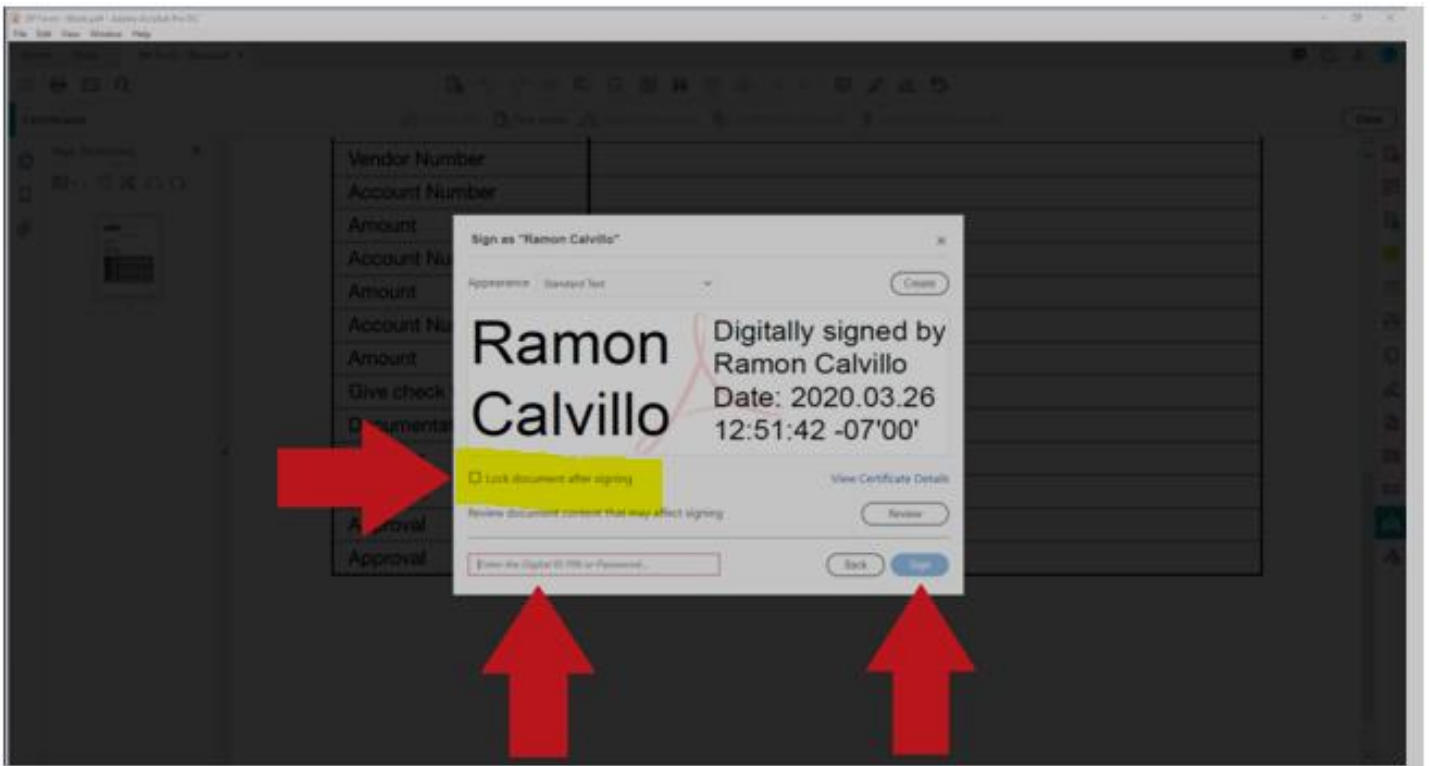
File Edit View Window Help

Vendor Number
Account Number
Amount
Account Nu
Amount
Account Nu
Amount
Give check
Documenta
Approval
Approval

Sign as "Ramon Calvillo"

Appearance Standard Text

Create

Ramon Calvillo

Digitally signed by Ramon Calvillo
Date: 2020.03.26 12:51:42 -07'00'

Lock document after signing

View Certificate Details

Review document content that may affect signing

Review

Enter the Digital ID PIN or Password...

Back

Sign